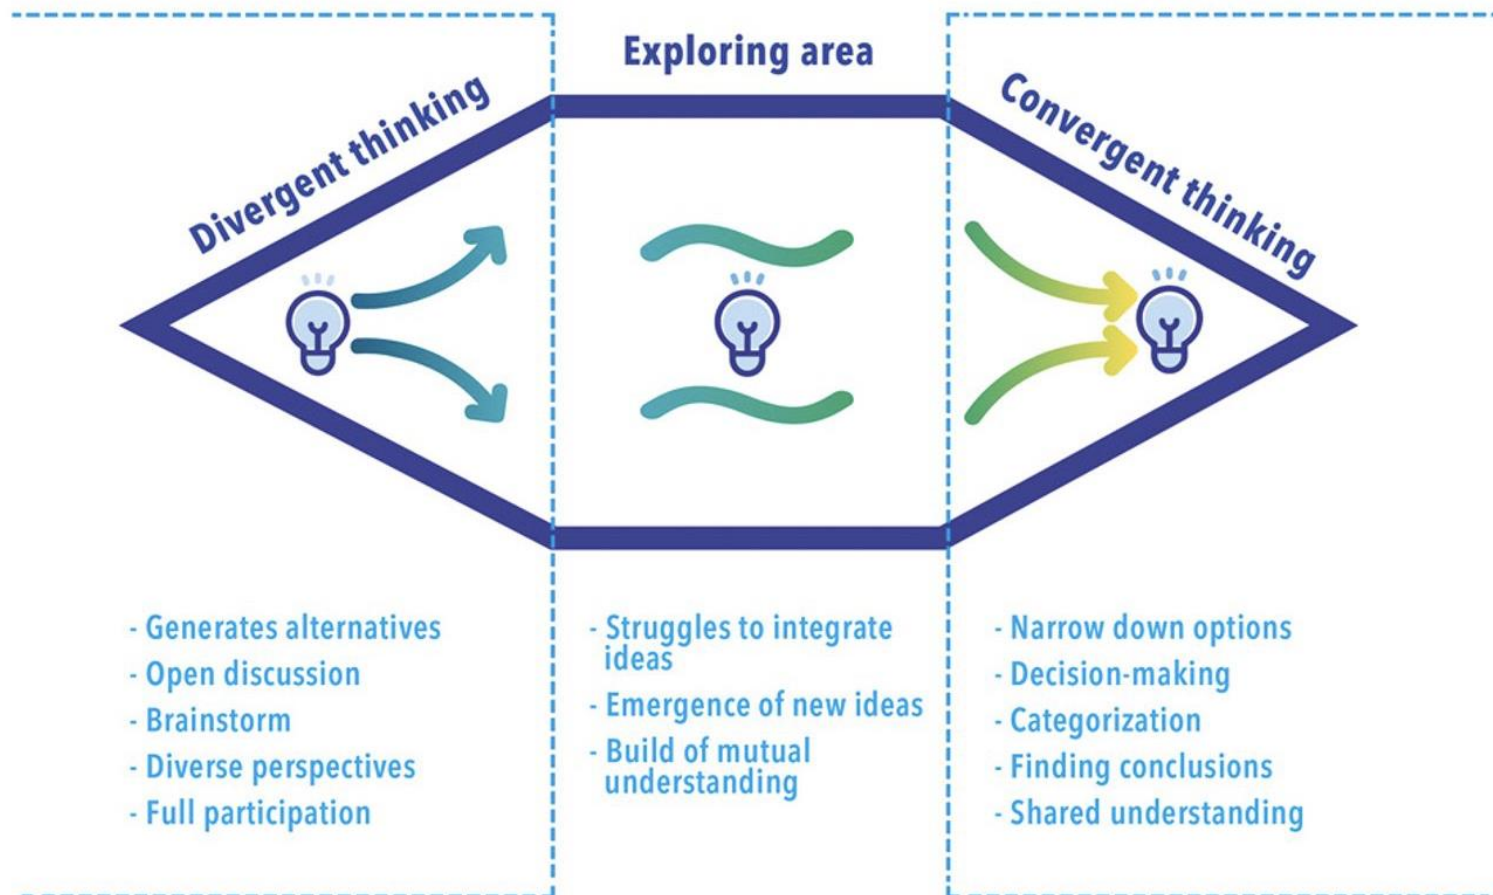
Divergent thinking

Exploring area

Convergent thinking

- Generates alternatives
- Open discussion
- Brainstorm
- Diverse perspectives
- Full participation

- Struggles to integrate ideas
- Emergence of new ideas
- Build of mutual understanding

- Narrow down options
- Decision-making
- Categorization
- Finding conclusions
- Shared understanding